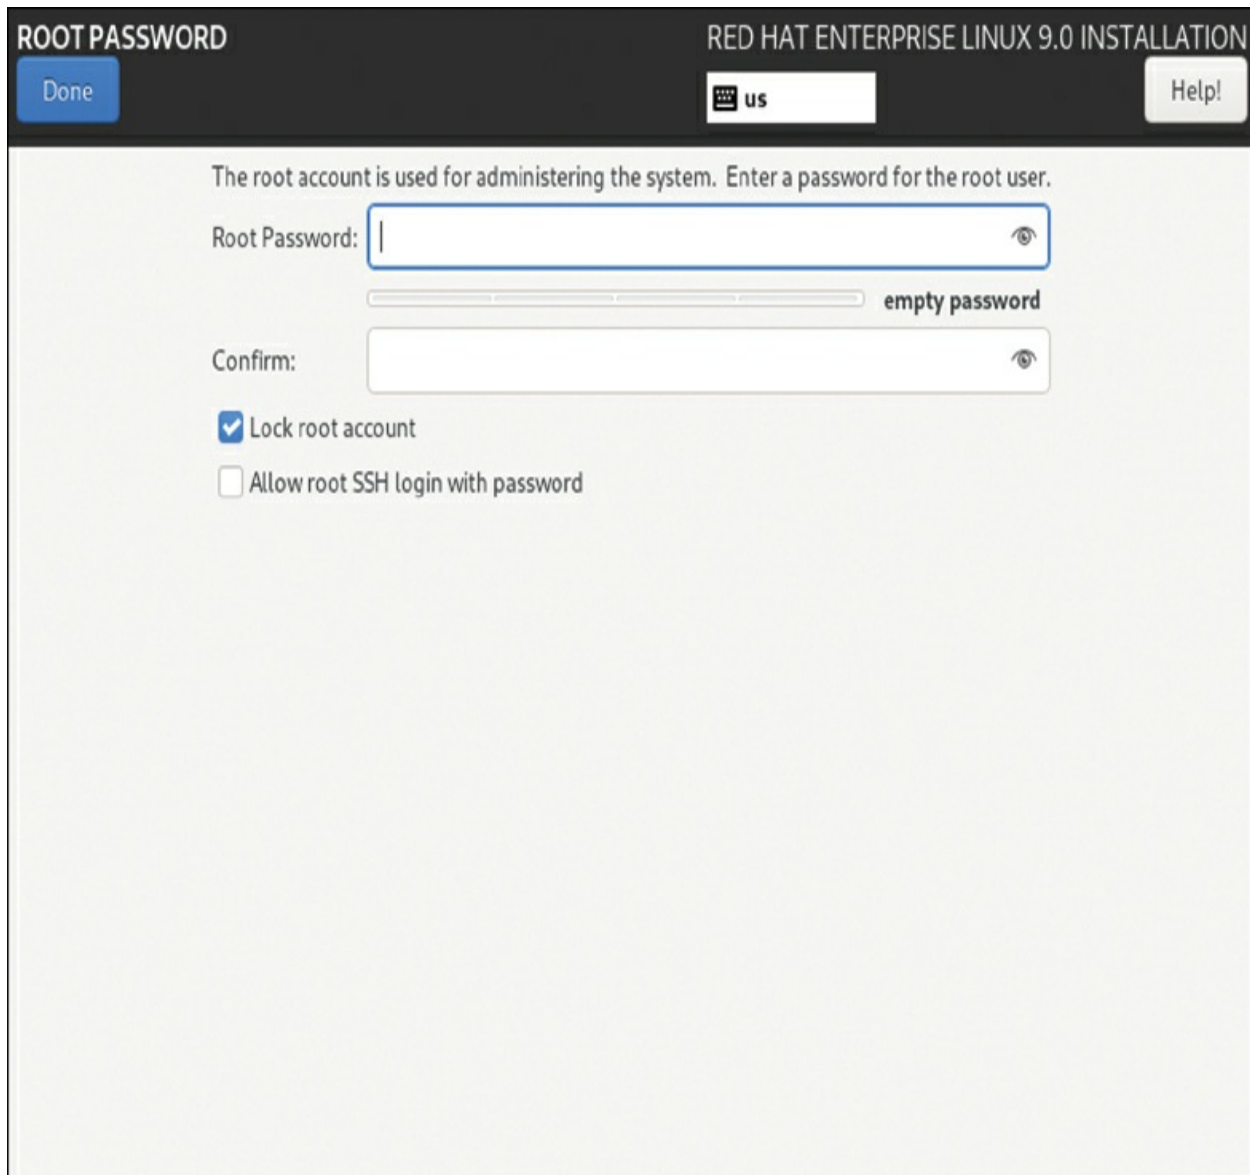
ROOT PASSWORD

RED HAT ENTERPRISE LINUX 9.0 INSTALLATION

Done

us

Help!

The root account is used for administering the system. Enter a password for the root user.

Root Password:

empty password

Confirm:

Lock root account

Allow root SSH login with password